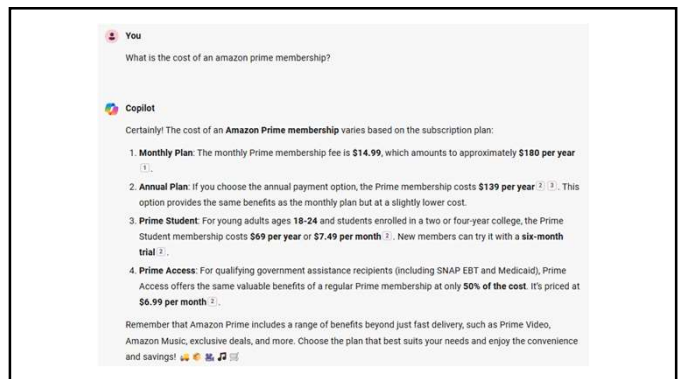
You

What is the cost of an amazon prime membership?

Copilot

Certainly! The cost of an **Amazon Prime membership** varies based on the subscription plan:

1. **Monthly Plan**: The monthly Prime membership fee is **$14.99**, which amounts to approximately **$180 per year** 1.
2. **Annual Plan**: If you choose the annual payment option, the Prime membership costs **$139 per year** 2 3. This option provides the same benefits as the monthly plan but at a slightly lower cost.
3. **Prime Student**: For young adults ages **18-24** and students enrolled in a two or four-year college, the Prime Student membership costs **$69 per year** or **$7.49 per month** 2. New members can try it with a **six-month trial** 2.
4. **Prime Access**: For qualifying government assistance recipients (including SNAP EBT and Medicaid), Prime Access offers the same valuable benefits of a regular Prime membership at only **50% of the cost**. It's priced at **$6.99 per month** 2.

Remember that Amazon Prime includes a range of benefits beyond just fast delivery, such as Prime Video, Amazon Music, exclusive deals, and more. Choose the plan that best suits your needs and enjoy the convenience and savings!